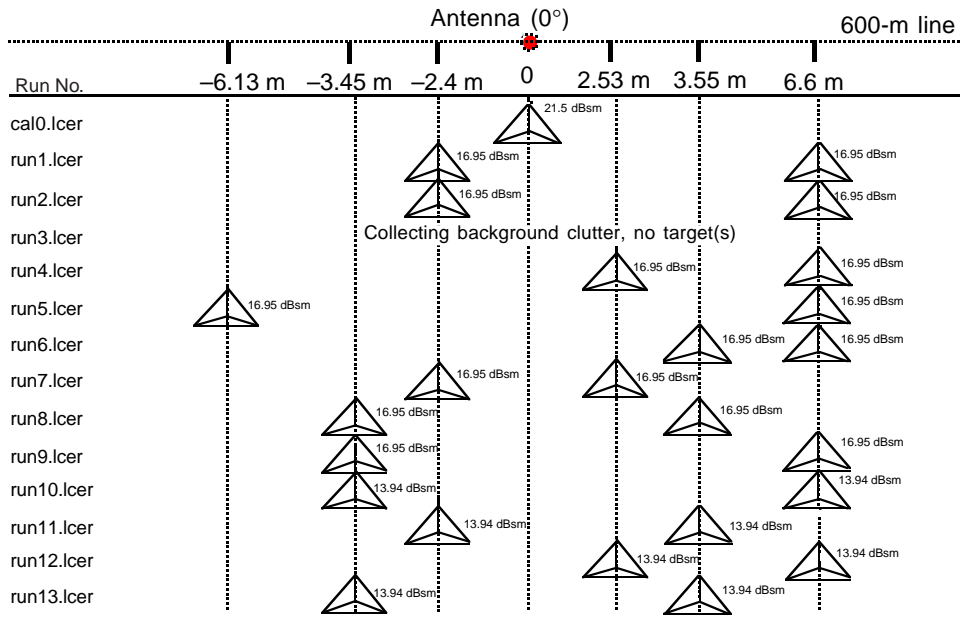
Antenna (0°)

600-m line

Run No. –6.13 m –3.45 m –2.4 m 0 2.53 m 3.55 m 6.6 m

cal0.lcer 21.5 dBsm

run1.lcer 16.95 dBsm 16.95 dBsm

run2.lcer 16.95 dBsm 16.95 dBsm

run3.lcer Collecting background clutter, no target(s)

run4.lcer 16.95 dBsm 16.95 dBsm

run5.lcer 16.95 dBsm 16.95 dBsm

run6.lcer 16.95 dBsm 16.95 dBsm

run7.lcer 16.95 dBsm 16.95 dBsm

run8.lcer 16.95 dBsm 16.95 dBsm

run9.lcer 16.95 dBsm 16.95 dBsm

run10.lcer 13.94 dBsm 13.94 dBsm

run11.lcer 13.94 dBsm 13.94 dBsm

run12.lcer 13.94 dBsm 13.94 dBsm

run13.lcer 13.94 dBsm 13.94 dBsm